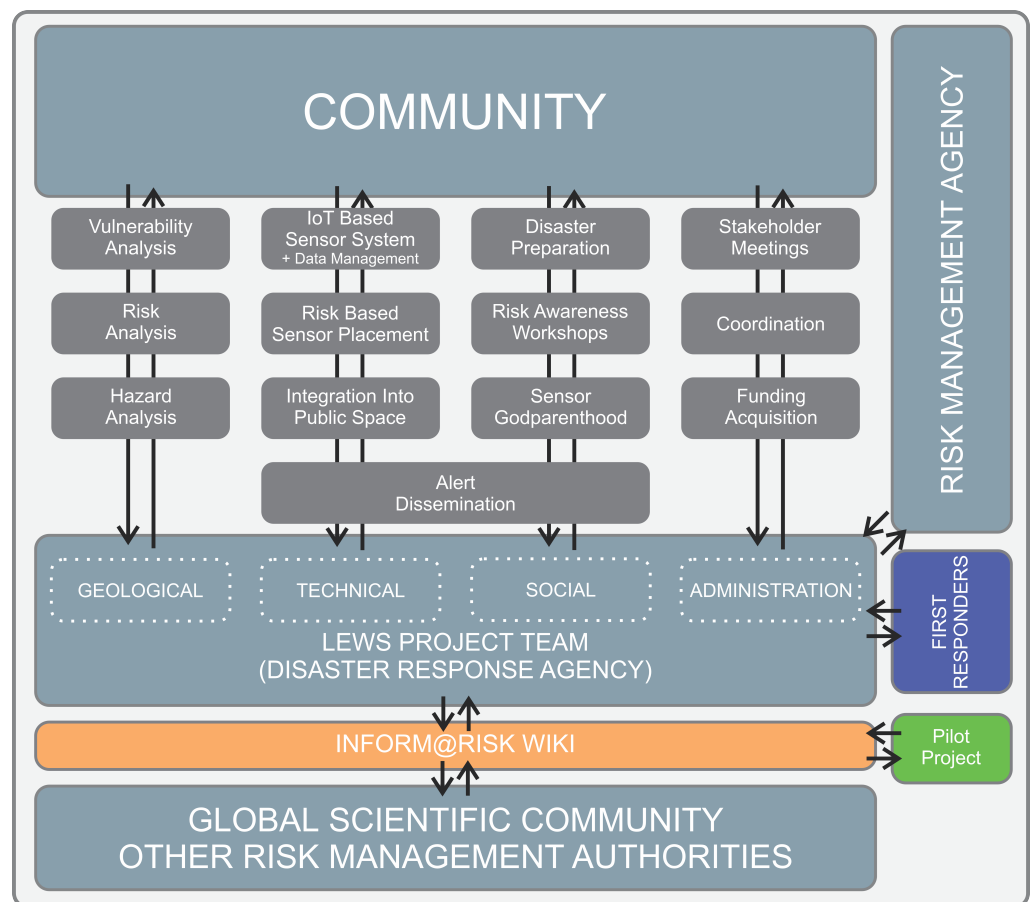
COMMUNITY

RISK MANAGEMENT AGENCY

Vulnerability Analysis

Risk Analysis

Hazard Analysis

IoT Based Sensor System
+ Data Management

Risk Based Sensor Placement

Integration Into Public Space

Disaster Preparation

Risk Awareness Workshops

Sensor Godparenthood

Stakeholder Meetings

Coordination

Funding Acquisition

Alert Dissemination

GEOLOGICAL

TECHNICAL

SOCIAL

ADMINISTRATION

LEWS PROJECT TEAM
(DISASTER RESPONSE AGENCY)

FIRST RESPONDERS

INFORM@RISK WIKI

Pilot Project

GLOBAL SCIENTIFIC COMMUNITY
OTHER RISK MANAGEMENT AUTHORITIES